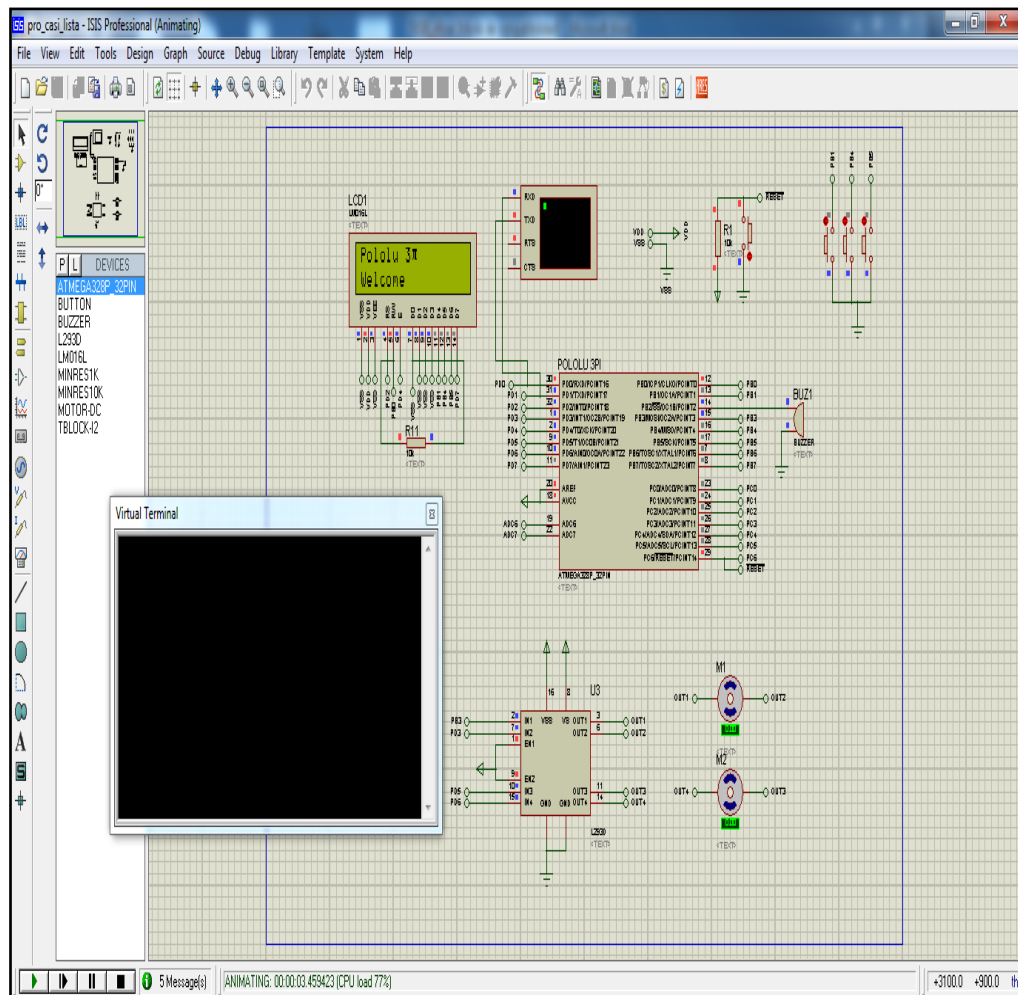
pro_casi_lista - ISIS Professional (Animating)

File View Edit Tools Design Graph Source Debug Library Template System Help

P L DEVICES
ATMEGA328P_32PIN
BUTTON
BUZZER
L293D
LM016L
MINRES1K
MINRES10K
MOTOR-DC
TBLOCK-I2

LCD1
LM016L
<TEXT>

Pololu 3π
Welcome

RXD
TXD
RTS
CTS

RESET

R1
10k
<TEXT>

VDD
VSS

VSS

R11
10k
<TEXT>

POLOLU 3PI

BUZ1
BUZZER
<TEXT>

ATMEGA328P_32PIN
<TEXT>

Virtual Terminal

U3
L293D
<TEXT>

IN1 VSS VS OUT1
IN2 OUT2
EN1
EN2
IN3 OUT3
IN4 GND GND OUT4

M1
OUT1 OUT2
<TEXT>

M2
OUT4 OUT3
<TEXT>

PB3
PC3
PD5
PD6

ADC6
ADC7

5 Message(s) ANIMATING: 00:00:03.459423 (CPU load 77%) +3100.0 +900.0 th